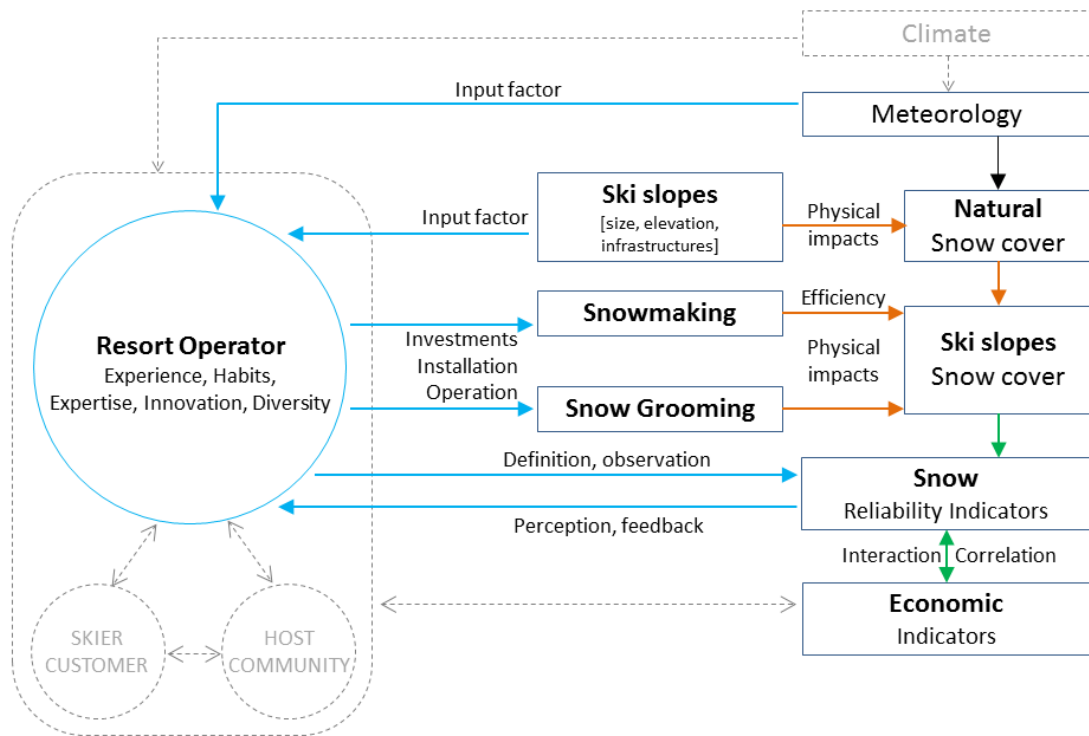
Climate

Input factor

Meteorology

Ski slopes
[size, elevation, infrastructures]

Input factor

Physical impacts

Natural
Snow cover

Resort Operator
Experience, Habits, Expertise, Innovation, Diversity

Snowmaking

Efficiency

Investments
Installation
Operation

Physical impacts

Ski slopes
Snow cover

Snow Grooming

Definition, observation

Snow
Reliability Indicators

Perception, feedback

Interaction

Correlation

SKIER CUSTOMER

HOST COMMUNITY

Economic
Indicators